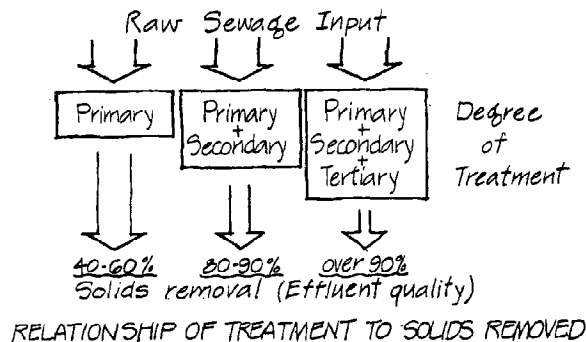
Raw Sewage Input

Primary

Primary + Secondary

Primary + Secondary + Tertiary

Degree of Treatment

40-60%

80-90%

over 90%

Solids removal (Effluent quality)

RELATIONSHIP OF TREATMENT TO SOLIDS REMOVED